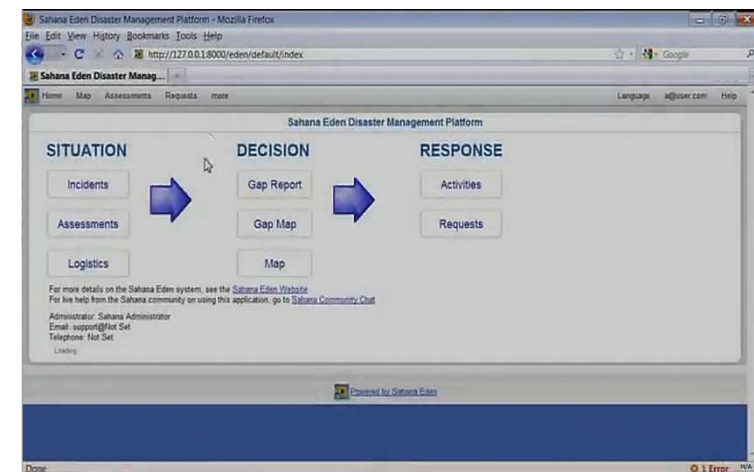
Sahana Eden Disaster Management Platform - Mozilla Firefox

File Edit View History Bookmarks Tools Help

http://127.0.0.1:8000/eden/default/index

Google

Sahana Eden Disaster Manag...

Home Map Assessments Requests more

Language a@user.com Help

Sahana Eden Disaster Management Platform

SITUATION

Incidents

Assessments

Logistics

DECISION

Gap Report

Gap Map

Map

RESPONSE

Activities

Requests

For more details on the Sahana Eden system, see the Sahana Eden Website
For live help from the Sahana community on using this application, go to Sahana Community Chat

Administrator: Sahana Administrator
Email: support@Not Set
Telephone: Not Set

Loading

Powered by Sahana Eden

Done

1 Error